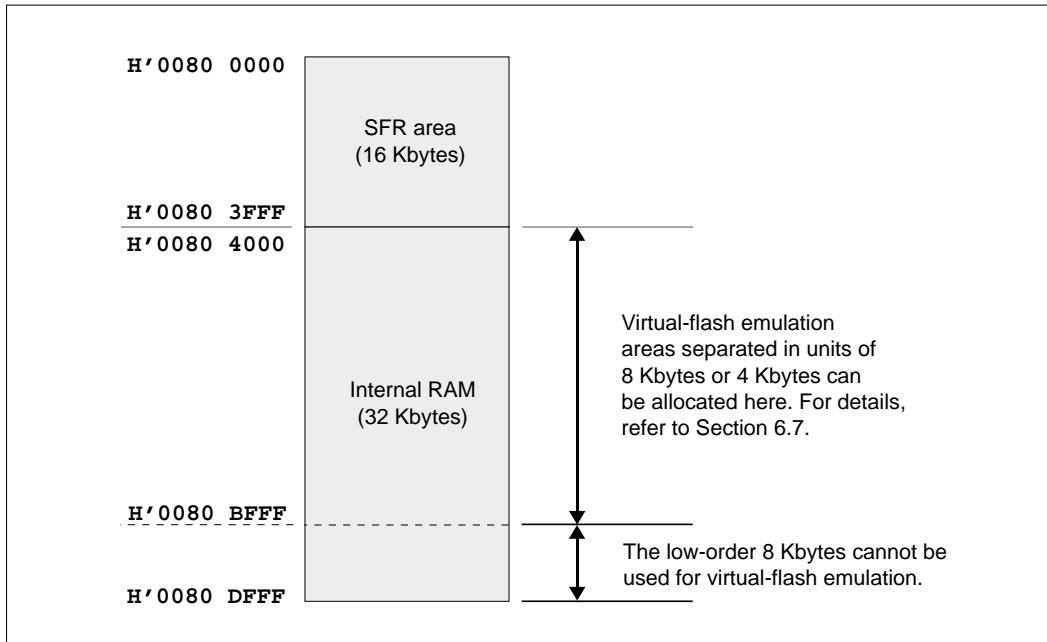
H'0080 0000

SFR area
(16 Kbytes)

H'0080 3FFF
H'0080 4000

Internal RAM
(32 Kbytes)

Virtual-flash emulation areas separated in units of 8 Kbytes or 4 Kbytes can be allocated here. For details, refer to Section 6.7.

H'0080 BFFF

The low-order 8 Kbytes cannot be used for virtual-flash emulation.

H'0080 DFFF